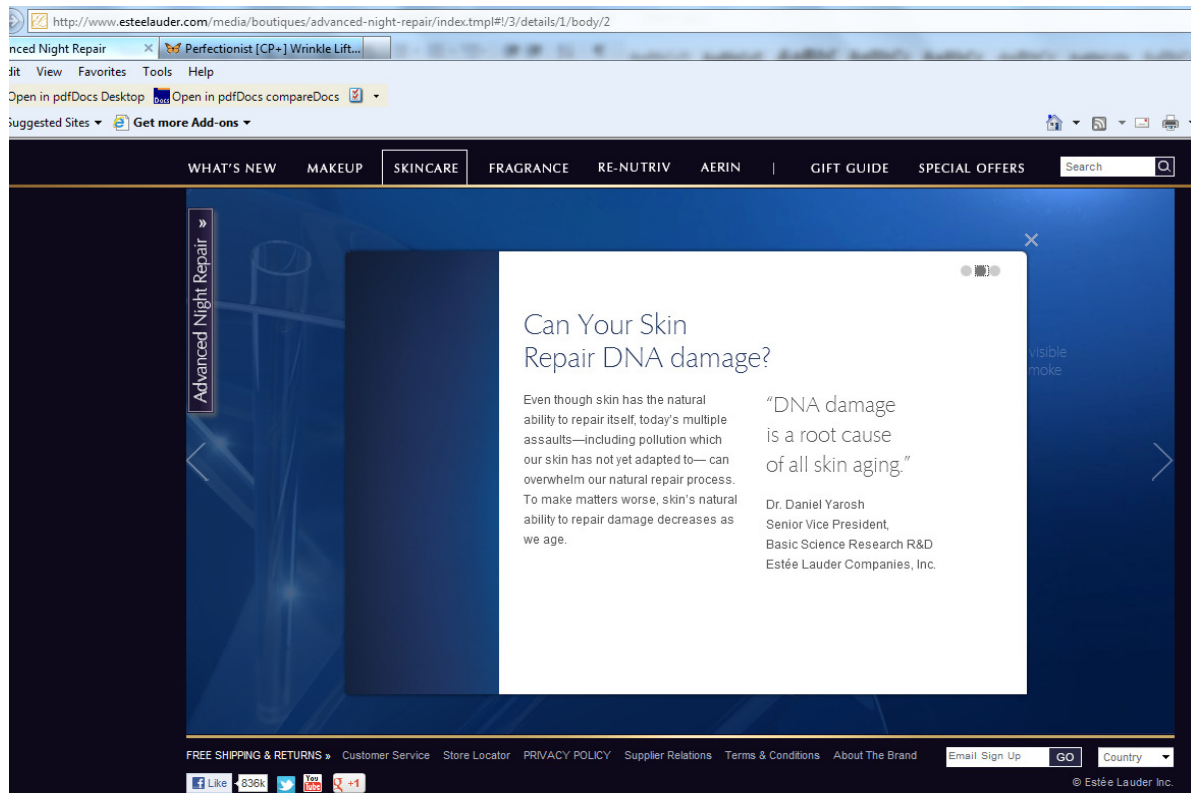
http://www.esteelauder.com/media/boutiques/advanced-night-repair/index.tmpl#!/3/details/1/body/2

nced Night Repair × Perfectionist [CP+] Wrinkle Lift...

dit View Favorites Tools Help

Open in pdfDocs Desktop Open in pdfDocs compareDocs

Suggested Sites ▾ Get more Add-ons ▾

WHAT'S NEW MAKEUP SKINCARE FRAGRANCE RE-NUTRIV AERIN | GIFT GUIDE SPECIAL OFFERS Search

Advanced Night Repair »

×

Can Your Skin Repair DNA damage?

Even though skin has the natural ability to repair itself, today's multiple assaults—including pollution which our skin has not yet adapted to— can overwhelm our natural repair process. To make matters worse, skin's natural ability to repair damage decreases as we age.

"DNA damage is a root cause of all skin aging."

Dr. Daniel Yarosh
Senior Vice President,
Basic Science Research R&D
Estée Lauder Companies, Inc.

visible
moke

FREE SHIPPING & RETURNS » Customer Service Store Locator PRIVACY POLICY Supplier Relations Terms & Conditions About The Brand Email Sign Up GO Country

Like 836k You Tube +1

© Estée Lauder Inc.